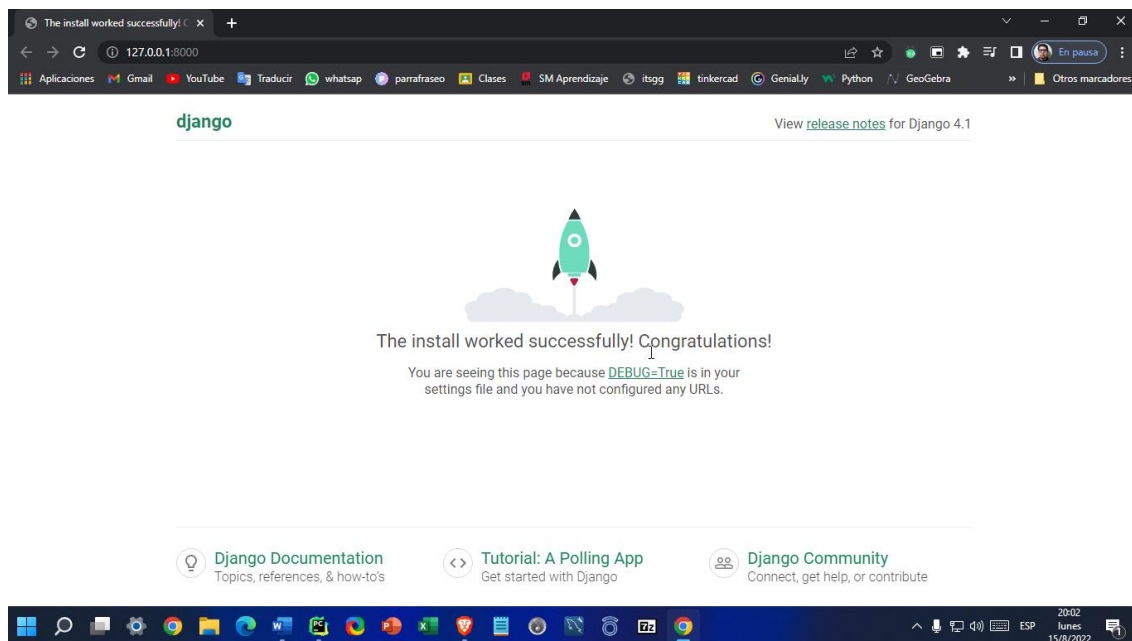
The install worked successfully! C ×

127.0.0.1:8000

En pausa

Aplicaciones Gmail YouTube Traducir whatsap parrafraseo Clases SM Aprendizaje itsgg tinkercad Genial.ly Python GeoGebra » Otros marcadores

django

View release notes for Django 4.1

The install worked successfully! Congratulations!

You are seeing this page because DEBUG=True is in your settings file and you have not configured any URLs.

Django Documentation
Topics, references, & how-to's

Tutorial: A Polling App
Get started with Django

Django Community
Connect, get help, or contribute

ESP 20:02 lunes 15/8/2022